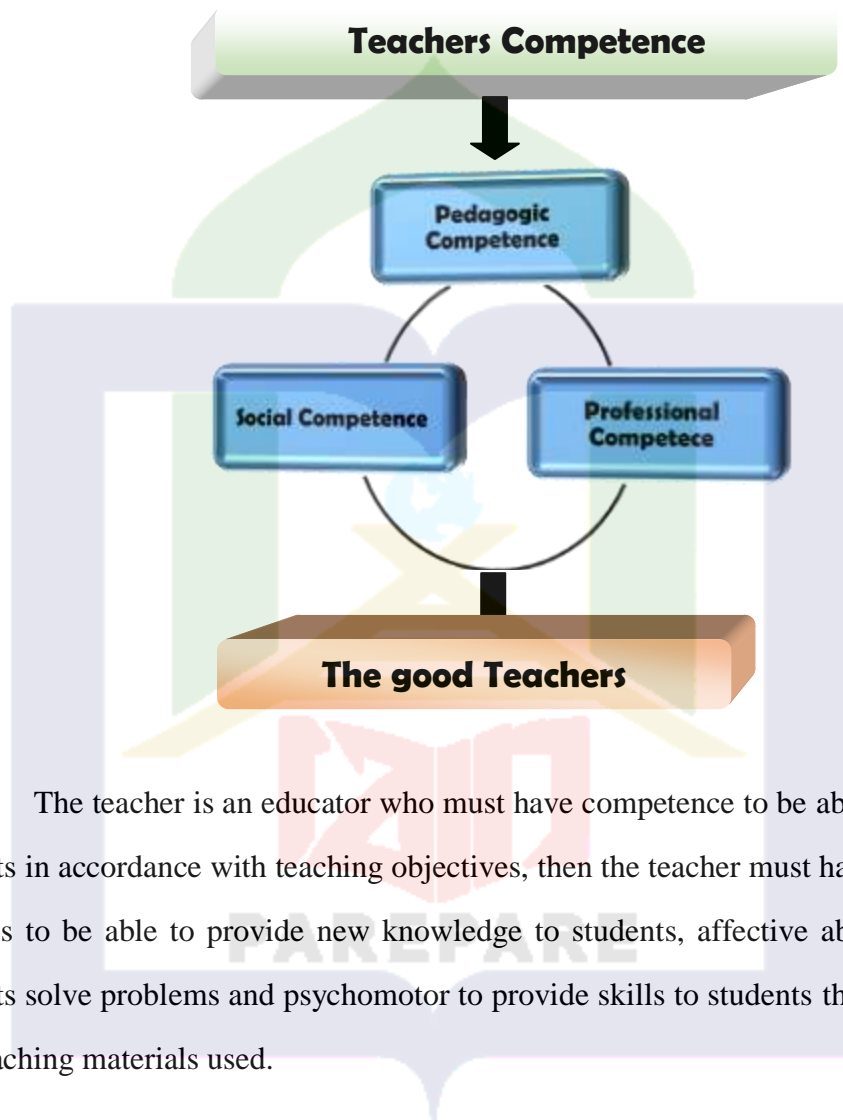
Teachers Competence

Pedagogic Competence

Social Competence

Professional Competece

The good Teachers

PAREPARE

The teacher is an educator who must have competence to be ab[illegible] ts in accordance with teaching objectives, then the teacher must ha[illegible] s to be able to provide new knowledge to students, affective ab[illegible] ts solve problems and psychomotor to provide skills to students th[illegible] aching materials used.